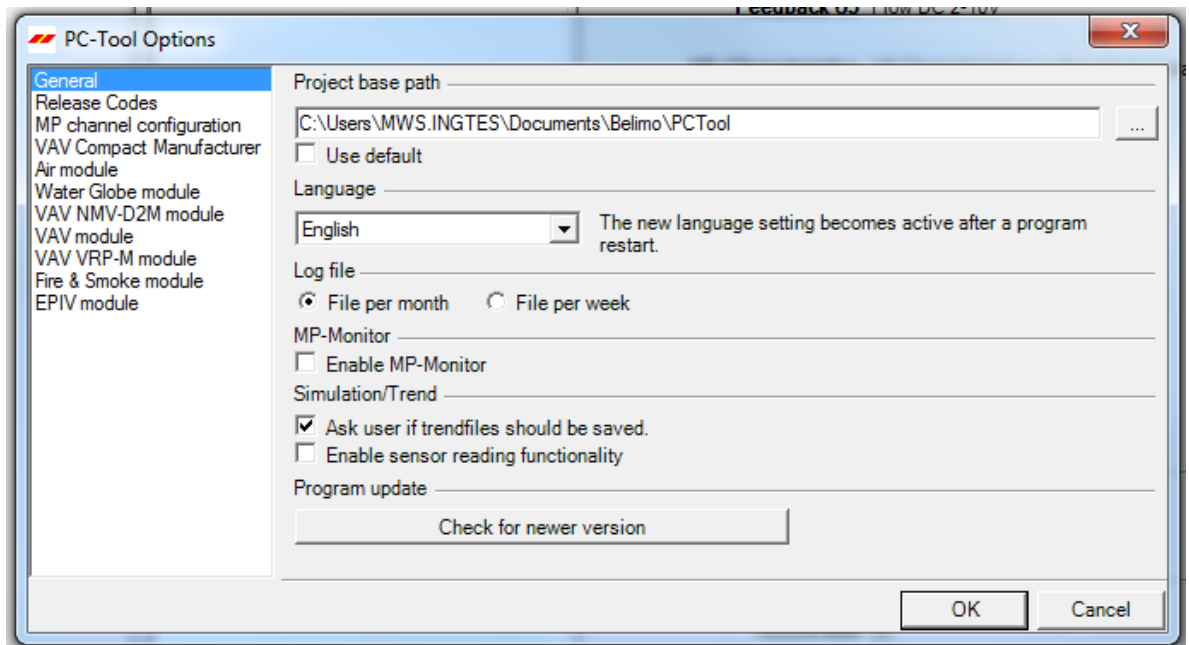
PC-Tool Options

General
Release Codes
MP channel configuration
VAV Compact Manufacturer
Air module
Water Globe module
VAV NMV-D2M module
VAV module
VAV VRP-M module
Fire & Smoke module
EPIV module

Project base path

C:\Users\MWS.INGTES\Documents\Belimo\PCTool ...

Use default

Language

English

The new language setting becomes active after a program restart.

Log file

File per month File per week

MP-Monitor

Enable MP-Monitor

Simulation/Trend

Ask user if trendfiles should be saved.

Enable sensor reading functionality

Program update

Check for newer version

OK Cancel